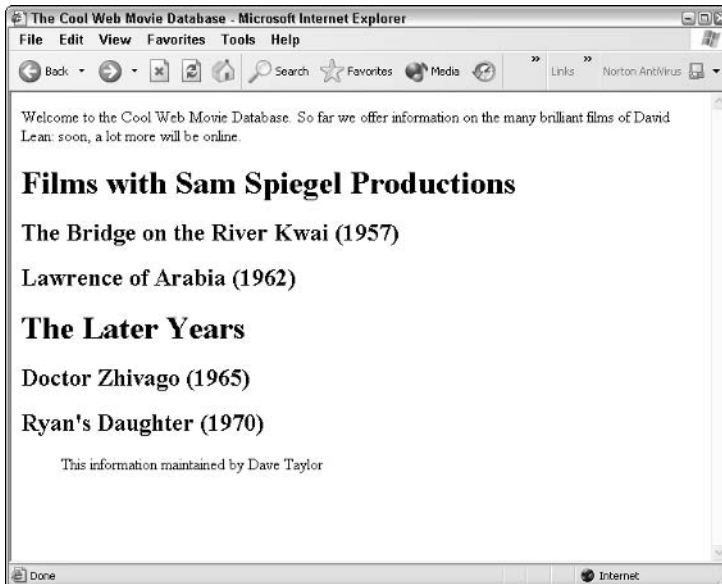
The Cool Web Movie Database - Microsoft Internet Explorer

File Edit View Favorites Tools Help

Back Search Favorites Media Links Norton AntiVirus

Welcome to the Cool Web Movie Database. So far we offer information on the many brilliant films of David Lean: soon, a lot more will be online.

Films with Sam Spiegel Productions

The Bridge on the River Kwai (1957)

Lawrence of Arabia (1962)

The Later Years

Doctor Zhivago (1965)

Ryan's Daughter (1970)

This information maintained by Dave Taylor

Done Internet